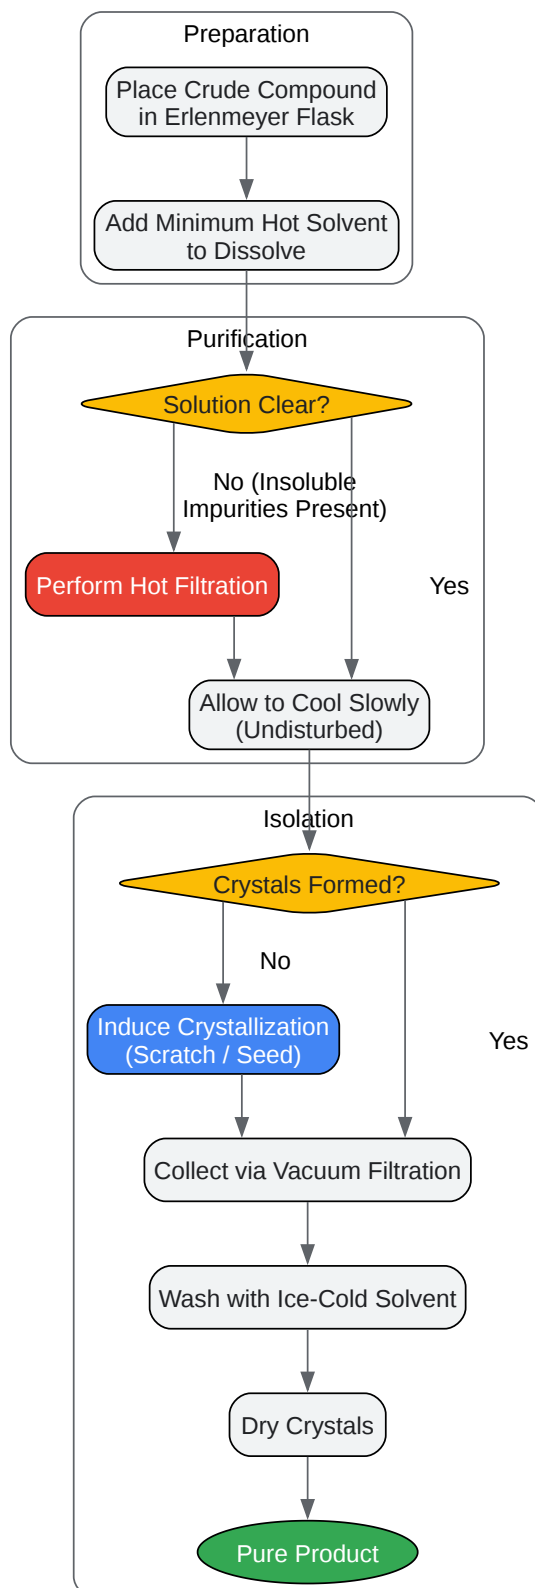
Preparation

Place Crude Compound in Erlenmeyer Flask

Add Minimum Hot Solvent to Dissolve

Purification

Solution Clear?

No (Insoluble Impurities Present)

Yes

Perform Hot Filtration

Allow to Cool Slowly (Undisturbed)

Isolation

Crystals Formed?

No

Yes

Induce Crystallization (Scratch / Seed)

Collect via Vacuum Filtration

Wash with Ice-Cold Solvent

Dry Crystals

Pure Product